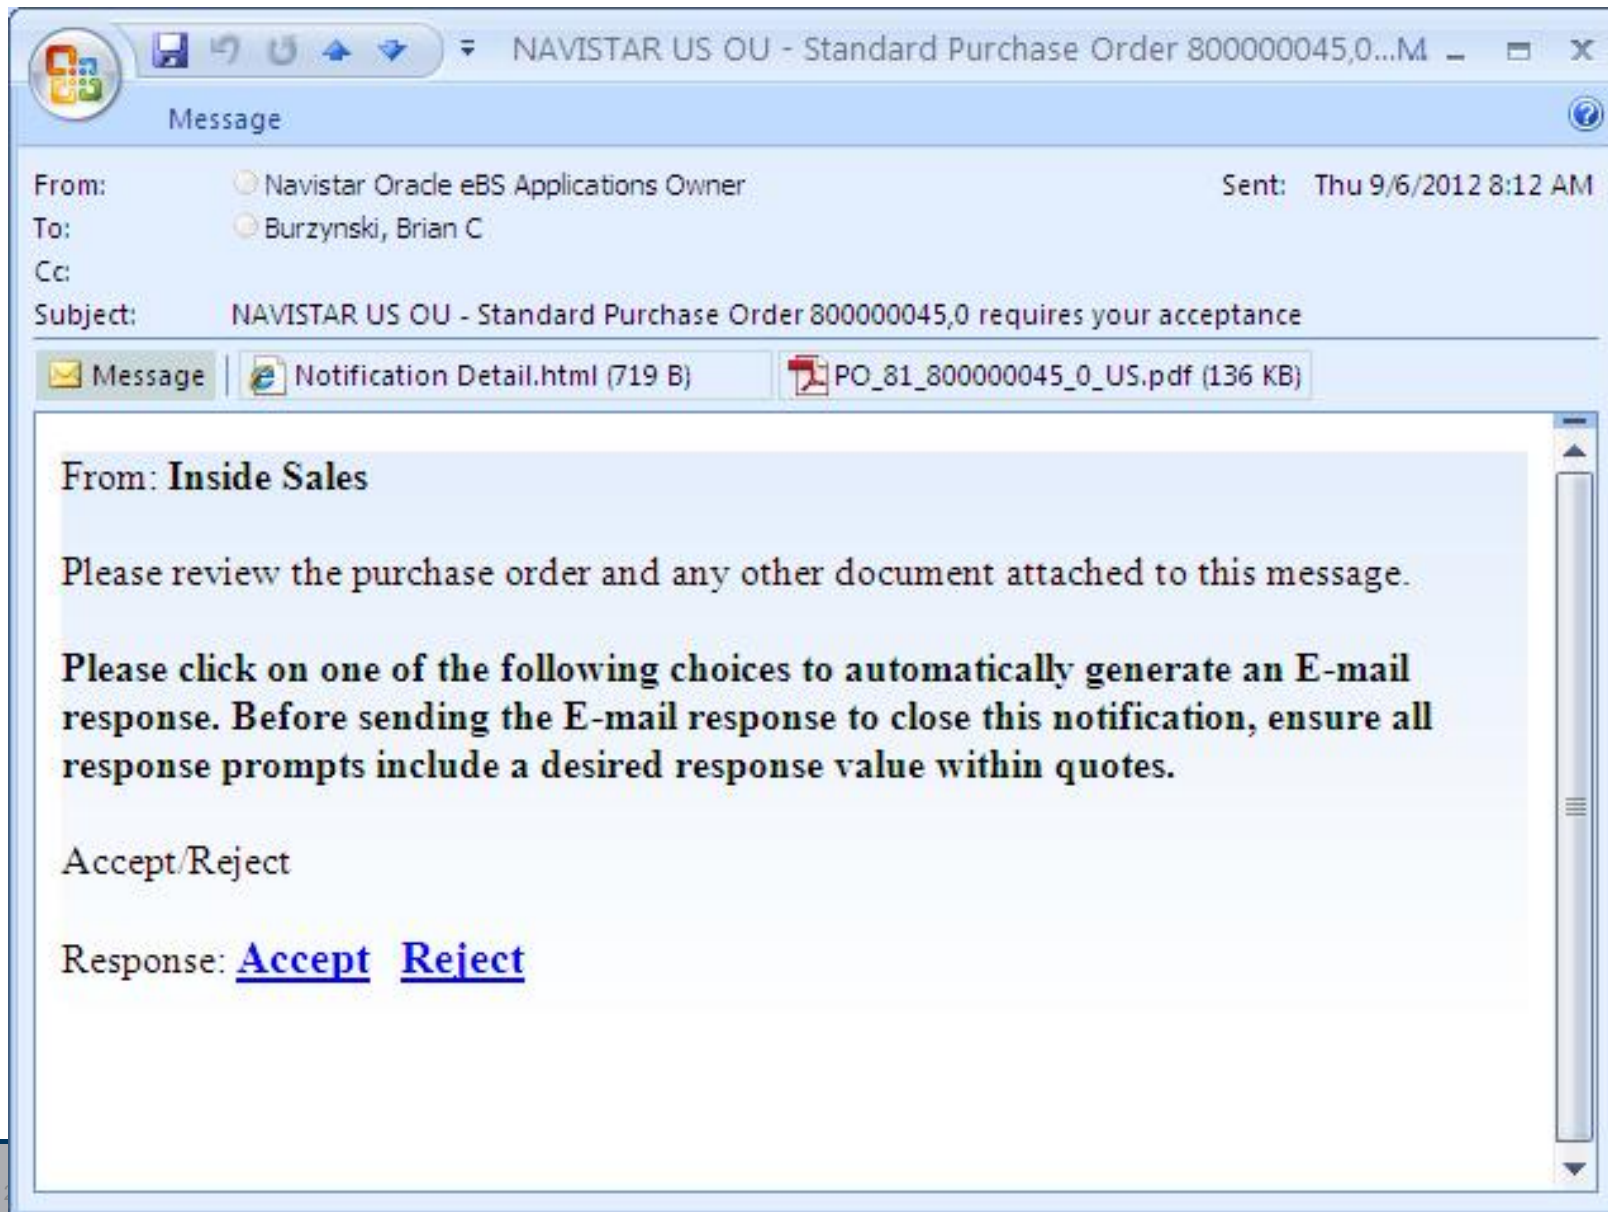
NAVISTAR US OU - Standard Purchase Order 800000045,0...M

Message

From: Navistar Oracle eBS Applications Owner
Sent: Thu 9/6/2012 8:12 AM
To: Burzynski, Brian C
Cc:
Subject: NAVISTAR US OU - Standard Purchase Order 800000045,0 requires your acceptance

Message | Notification Detail.html (719 B) | PO_81_800000045_0_US.pdf (136 KB)

From: **Inside Sales**

Please review the purchase order and any other document attached to this message.

**Please click on one of the following choices to automatically generate an E-mail response. Before sending the E-mail response to close this notification, ensure all response prompts include a desired response value within quotes.**

Accept/Reject

Response: Accept Reject